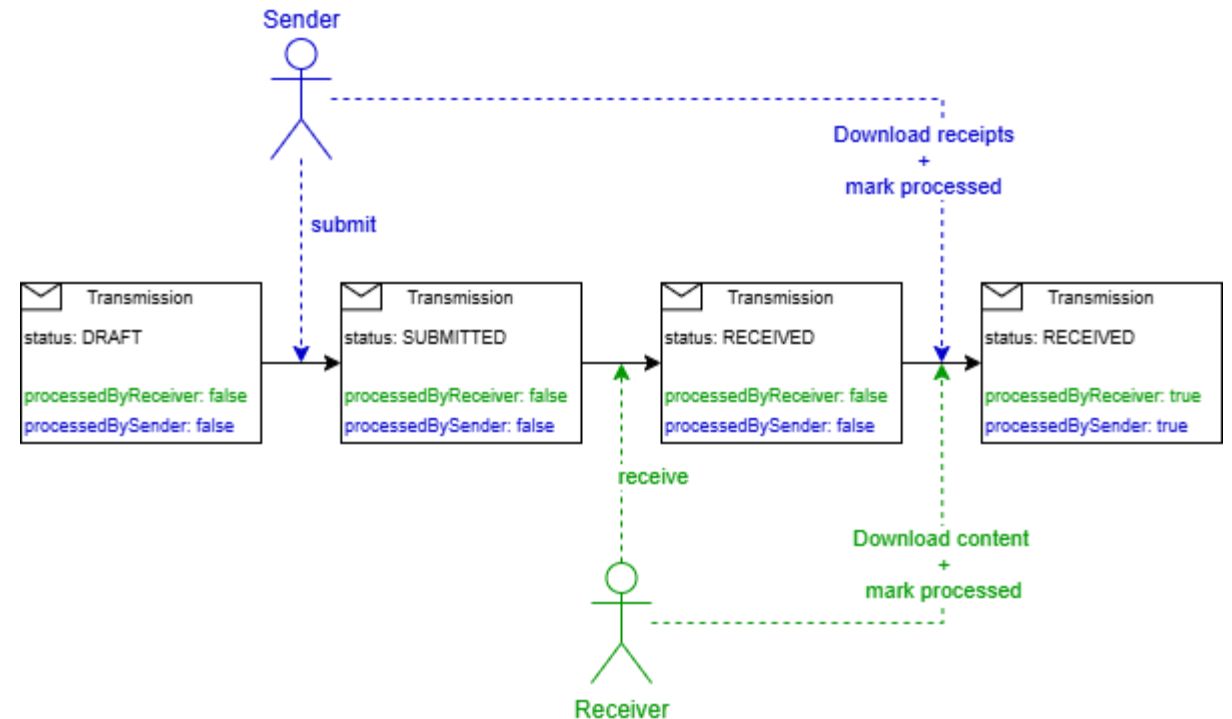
Sender

Download receipts
+
mark processed

submit

Transmission
status: DRAFT
processedByReceiver: false
processedBySender: false

Transmission
status: SUBMITTED
processedByReceiver: false
processedBySender: false

Transmission
status: RECEIVED
processedByReceiver: false
processedBySender: false

Transmission
status: RECEIVED
processedByReceiver: true
processedBySender: true

receive

Download content
+
mark processed

Receiver